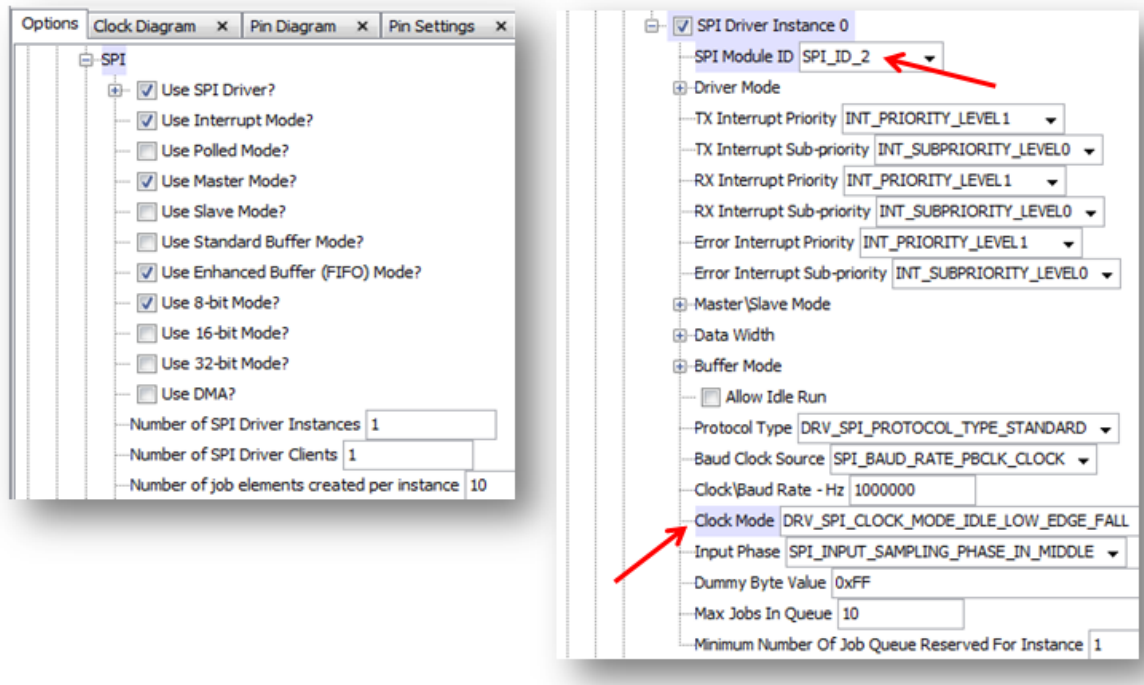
Options | Clock Diagram × | Pin Diagram × | Pin Settings ×

SPI
Use SPI Driver?
Use Interrupt Mode?
Use Polled Mode?
Use Master Mode?
Use Slave Mode?
Use Standard Buffer Mode?
Use Enhanced Buffer (FIFO) Mode?
Use 8-bit Mode?
Use 16-bit Mode?
Use 32-bit Mode?
Use DMA?
Number of SPI Driver Instances 1
Number of SPI Driver Clients 1
Number of job elements created per instance 10

SPI Driver Instance 0
SPI Module ID SPI_ID_2
Driver Mode
TX Interrupt Priority INT_PRIORITY_LEVEL1
TX Interrupt Sub-priority INT_SUBPRIORITY_LEVEL0
RX Interrupt Priority INT_PRIORITY_LEVEL1
RX Interrupt Sub-priority INT_SUBPRIORITY_LEVEL0
Error Interrupt Priority INT_PRIORITY_LEVEL1
Error Interrupt Sub-priority INT_SUBPRIORITY_LEVEL0
Master\Slave Mode
Data Width
Buffer Mode
Allow Idle Run
Protocol Type DRV_SPI_PROTOCOL_TYPE_STANDARD
Baud Clock Source SPI_BAUD_RATE_PBCLK_CLOCK
Clock\Baud Rate - Hz 1000000
Clock Mode DRV_SPI_CLOCK_MODE_IDLE_LOW_EDGE_FALL
Input Phase SPI_INPUT_SAMPLING_PHASE_IN_MIDDLE
Dummy Byte Value 0xFF
Max Jobs In Queue 10
Minimum Number Of Job Queue Reserved For Instance 1